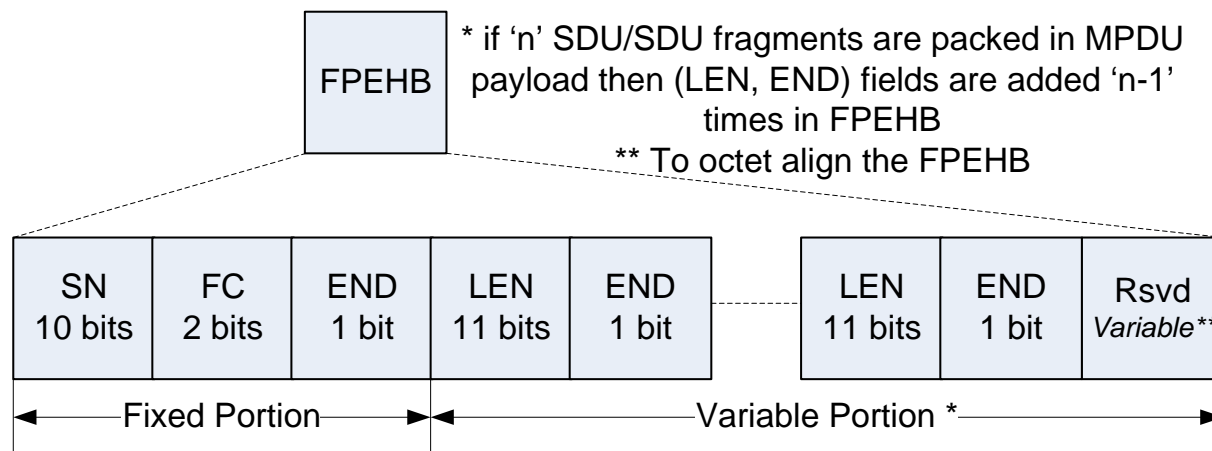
FPEHB

* if 'n' SDU/SDU fragments are packed in MPDU payload then (LEN, END) fields are added 'n-1' times in FPEHB
** To octet align the FPEHB

SN 10 bits
FC 2 bits
END 1 bit
LEN 11 bits
END 1 bit
LEN 11 bits
END 1 bit
Rsvd Variable**

Fixed Portion
Variable Portion *